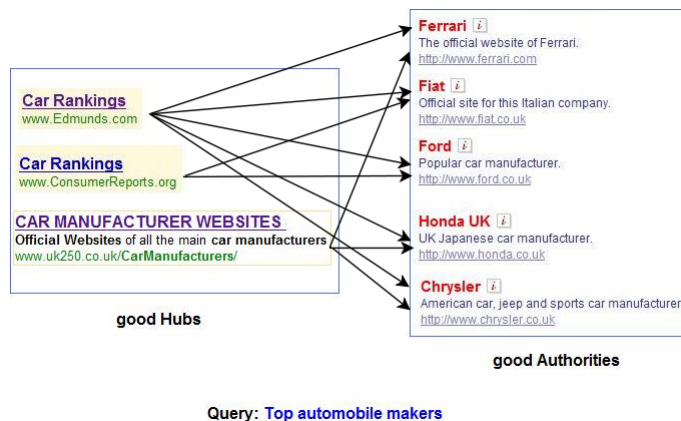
Car Rankings
www.Edmunds.com

Car Rankings
www.ConsumerReports.org

CAR MANUFACTURER WEBSITES
Official Websites of all the main car manufacturers
www.uk250.co.uk/CarManufacturers/

good Hubs

Ferrari i
The official website of Ferrari.
http://www.ferrari.com

Fiat i
Official site for this Italian company.
http://www.fiat.co.uk

Ford i
Popular car manufacturer.
http://www.ford.co.uk

Honda UK i
UK Japanese car manufacturer.
http://www.honda.co.uk

Chrysler i
American car, jeep and sports car manufacturer
http://www.chrysler.co.uk

good Authorities

Query: Top automobile makers